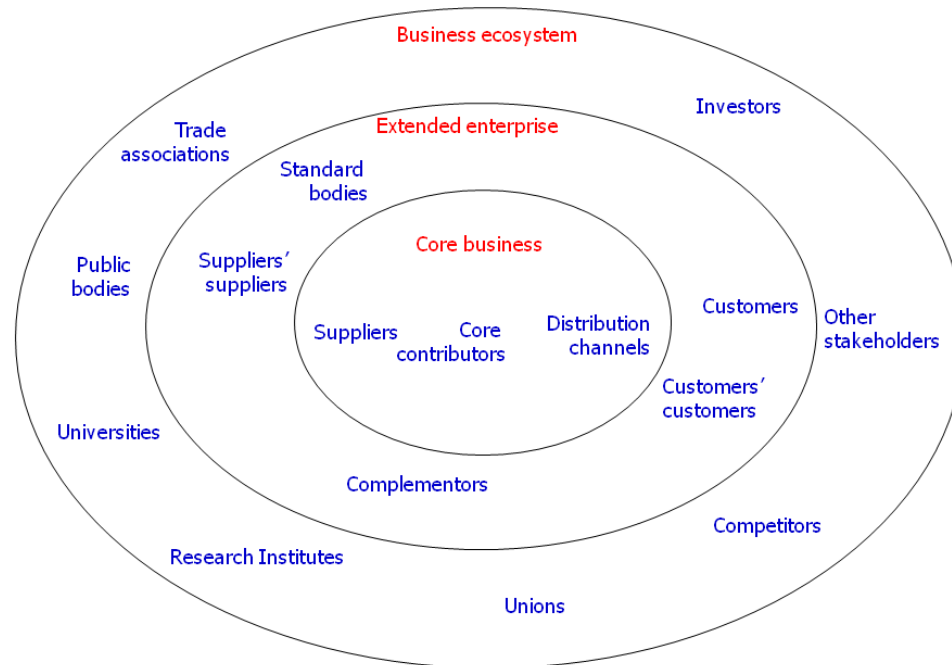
Business ecosystem

Investors

Trade associations

Extended enterprise

Standard bodies

Core business

Public bodies

Suppliers' suppliers

Suppliers

Core contributors

Distribution channels

Customers

Other stakeholders

Customers' customers

Universities

Complementors

Competitors

Research Institutes

Unions